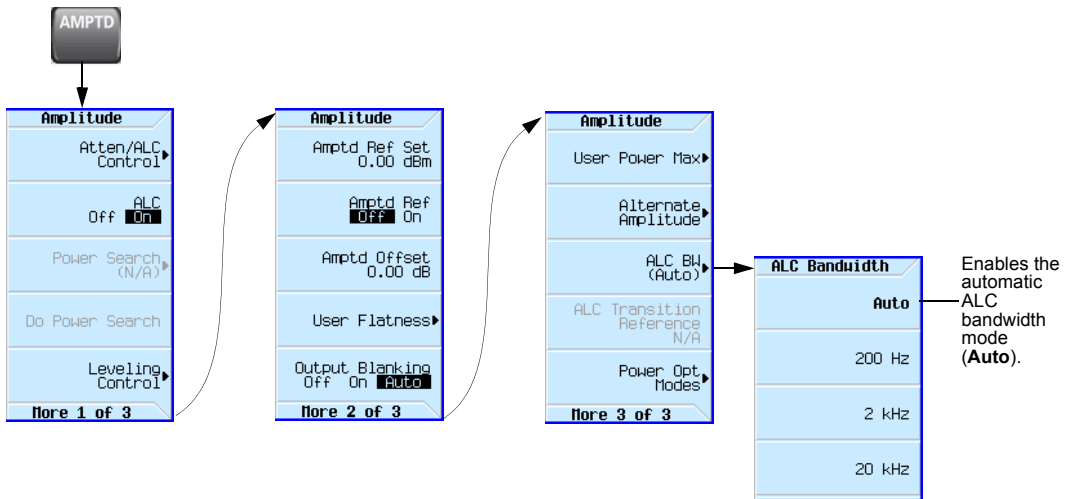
AMPTD

Amplitude

Atten/ALC Control

ALC
Off On

Power Search (N/A)

Do Power Search

Leveling Control

More 1 of 3

Amplitude

Amptd Ref Set 0.00 dBm

Amptd Ref
Off On

Amptd Offset 0.00 dB

User Flatness

Output Blanking
Off On Auto

More 2 of 3

Amplitude

User Power Max

Alternate Amplitude

ALC BW (Auto)

ALC Transition Reference N/A

Power Opt Modes

More 3 of 3

ALC Bandwidth

Auto

200 Hz

2 kHz

20 kHz

Enables the automatic ALC bandwidth mode (**Auto**).